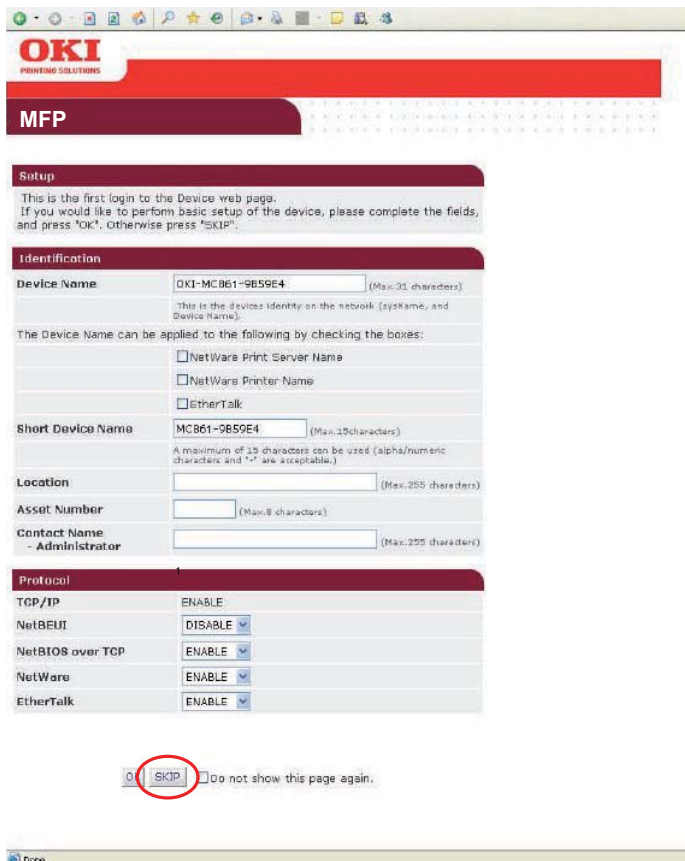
OKI
PRINTING SOLUTIONS

MFP

Setup

This is the first login to the Device web page.
If you would like to perform basic setup of the device, please complete the fields, and press "OK". Otherwise press "SKIP".

Identification

| Device Name | OKI-MC861-9B59E4 (Max.31 characters) |
|---|---|
| | This is the devices identity on the network (sysName, and Device Name). |

The Device Name can be applied to the following by checking the boxes:

☐NetWare Print Server Name

☐NetWare Printer Name

☐EtherTalk

| Short Device Name | MC861-9B59E4 (Max.15characters) |
|---|---|
| | A maximum of 15 characters can be used (alpha/numeric characters and "-" are acceptable.) |
| Location | (Max.255 characters) |
| Asset Number | (Max.8 characters) |
| Contact Name - Administrator | (Max.255 characters) |

Protocol

| TCP/IP | ENABLE |
|---|---|
| NetBEUI | DISABLE |
| NetBIOS over TCP | ENABLE |
| NetWare | ENABLE |
| EtherTalk | ENABLE |

O SKIP ☐Do not show this page again.

Done